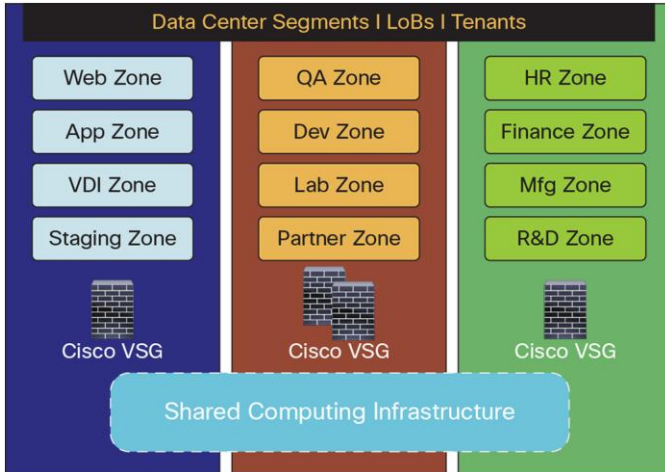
Data Center Segments I LoBs I Tenants

Web Zone

App Zone

VDI Zone

Staging Zone

Cisco VSG

QA Zone

Dev Zone

Lab Zone

Partner Zone

Cisco VSG

HR Zone

Finance Zone

Mfg Zone

R&D Zone

Cisco VSG

Shared Computing Infrastructure